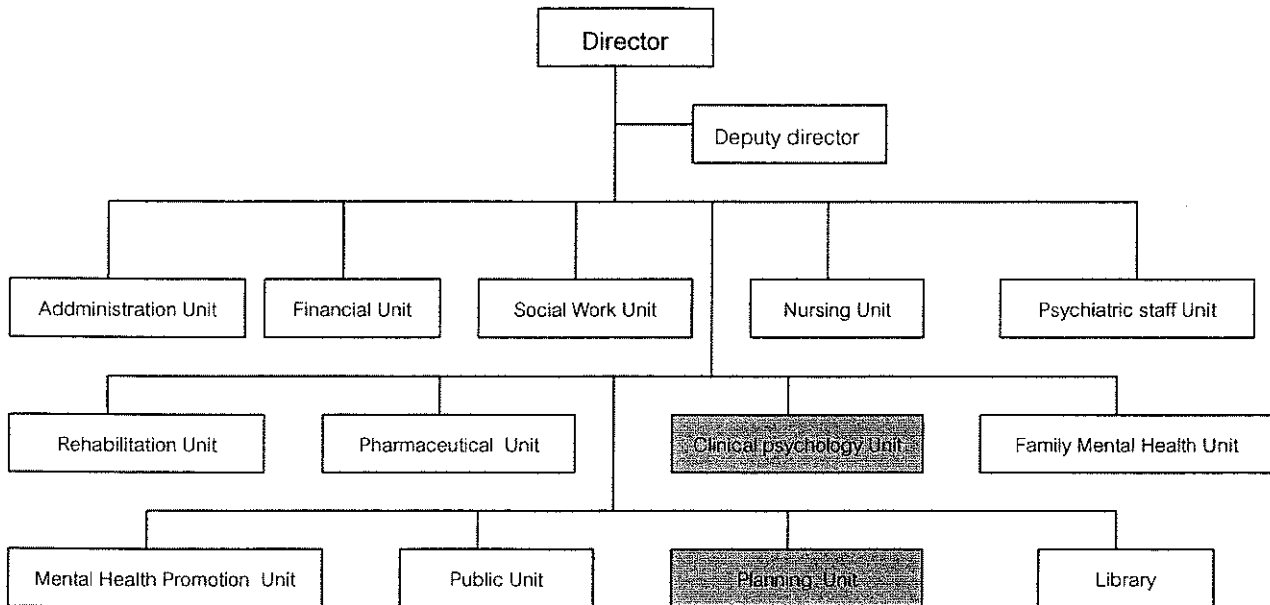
Director

Deputy director

Addministration Unit

Financial Unit

Social Work Unit

Nursing Unit

Psychiatric staff Unit

Rehabilitation Unit

Pharmaceutical Unit

Clinical psychology Unit

Family Mental Health Unit

Mental Health Promotion Unit

Public Unit

Planning Unit

Library